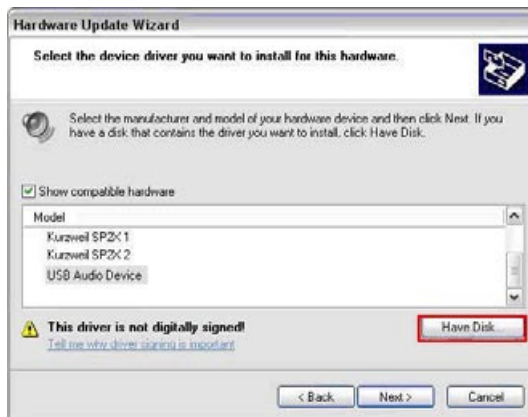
Hardware Update Wizard

Select the device driver you want to install for this hardware.

Select the manufacturer and model of your hardware device and then click Next. If you have a disk that contains the driver you want to install, click Have Disk.

Show compatible hardware

Model
Kurzweil SP2X 1
Kurzweil SP2X 2
USB Audio Device

This driver is not digitally signed!
Tell me why driver signing is important

Have Disk...

< Back
Next >
Cancel